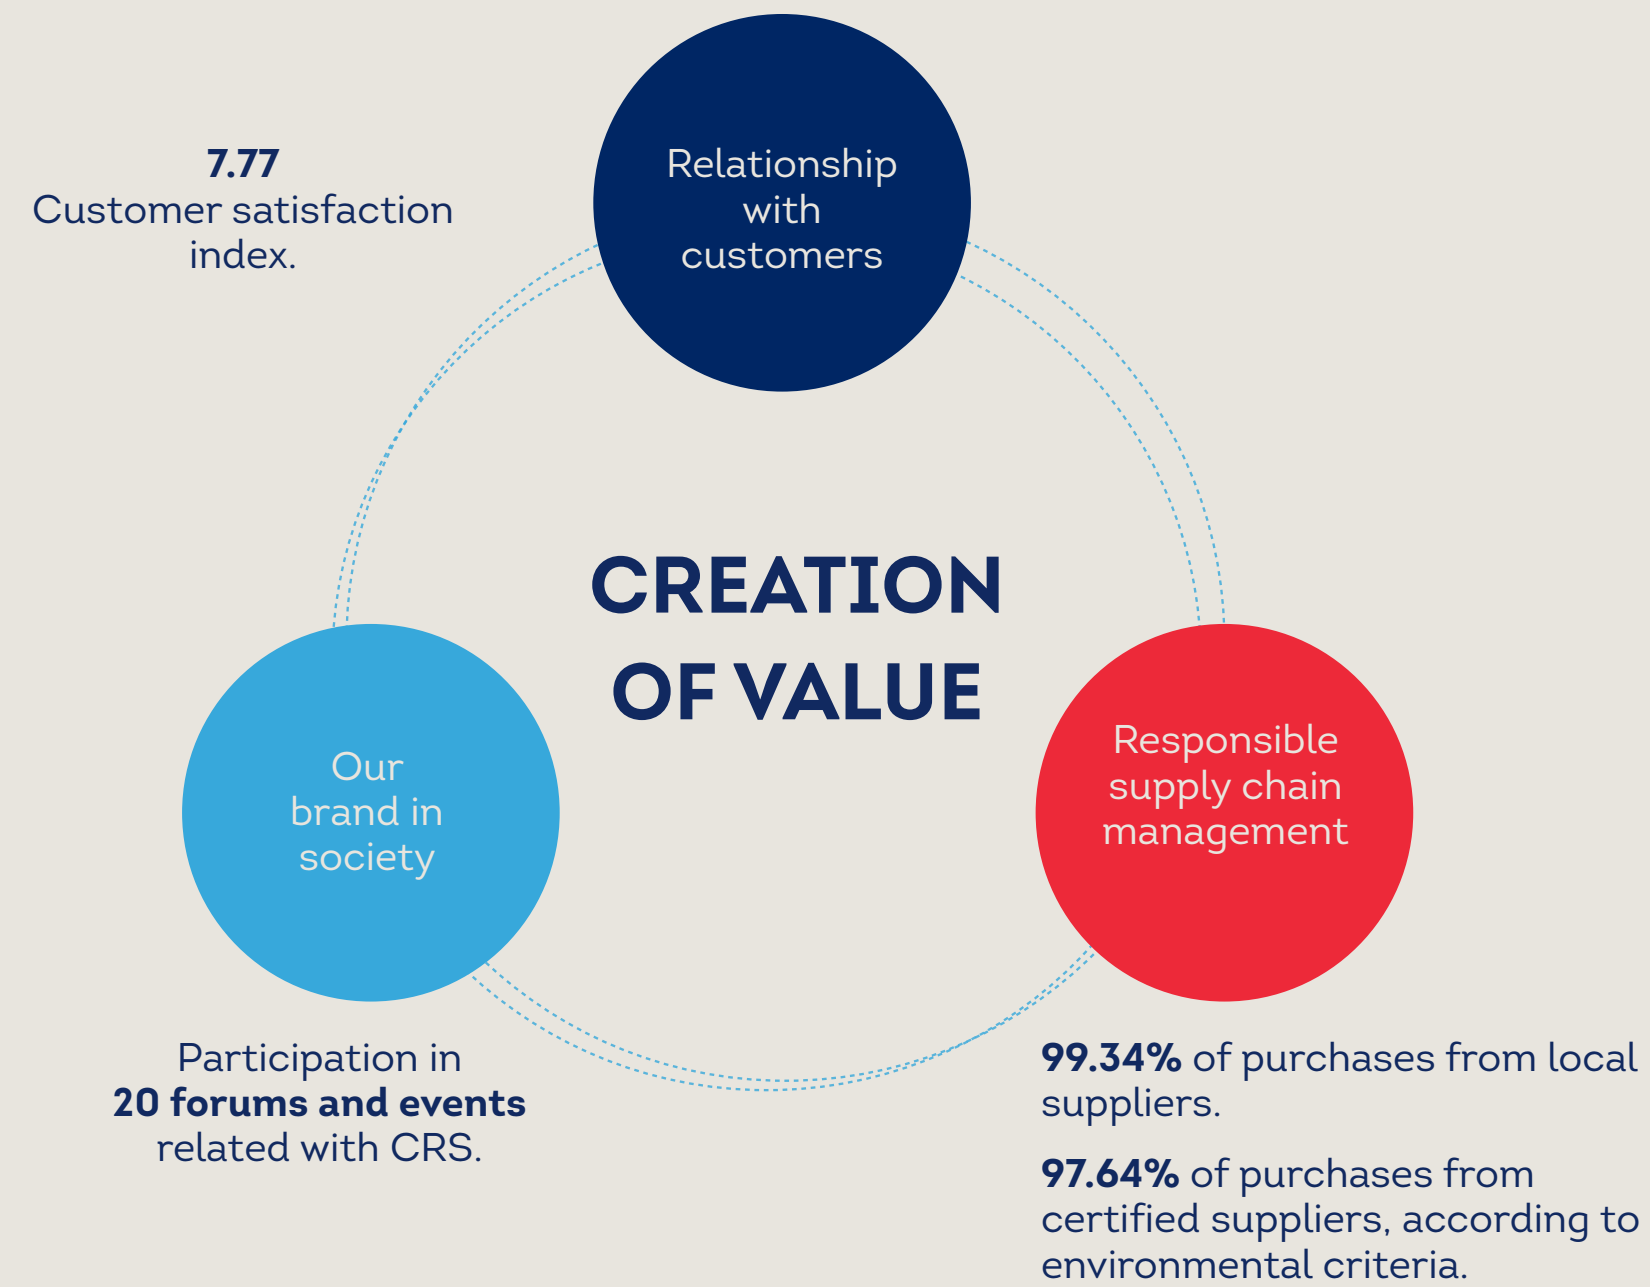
7.77
Customer satisfaction index.

Relationship with customers

CREATION OF VALUE

Our brand in society

Responsible supply chain management

Participation in **20 forums and events** related with CRS.

**99.34%** of purchases from local suppliers.

**97.64%** of purchases from certified suppliers, according to environmental criteria.